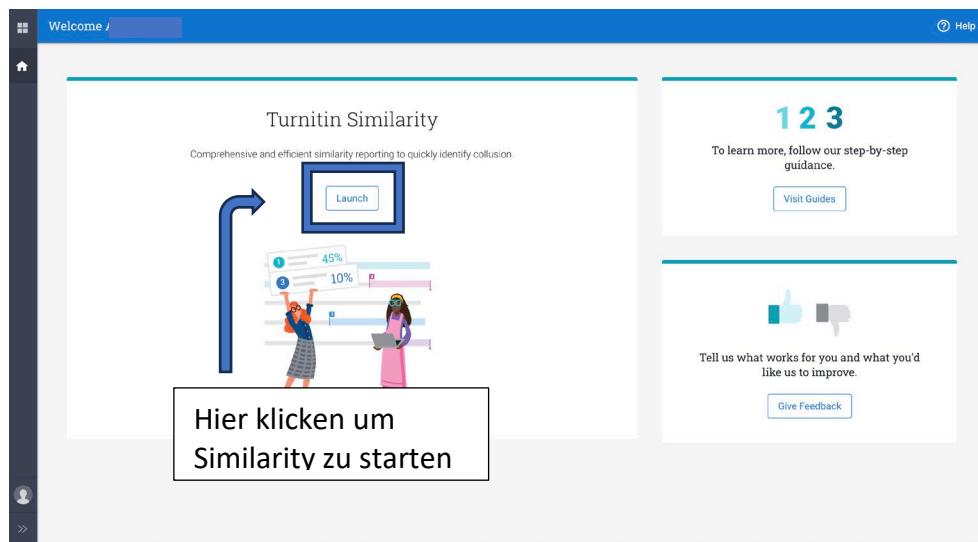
Welcome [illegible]

Help

Turnitin Similarity

Comprehensive and efficient similarity reporting to quickly identify collusion.

Launch

1 45%

3 10%

Hier klicken um Similarity zu starten

1 2 3

To learn more, follow our step-by-step guidance.

Visit Guides

Tell us what works for you and what you'd like us to improve.

Give Feedback